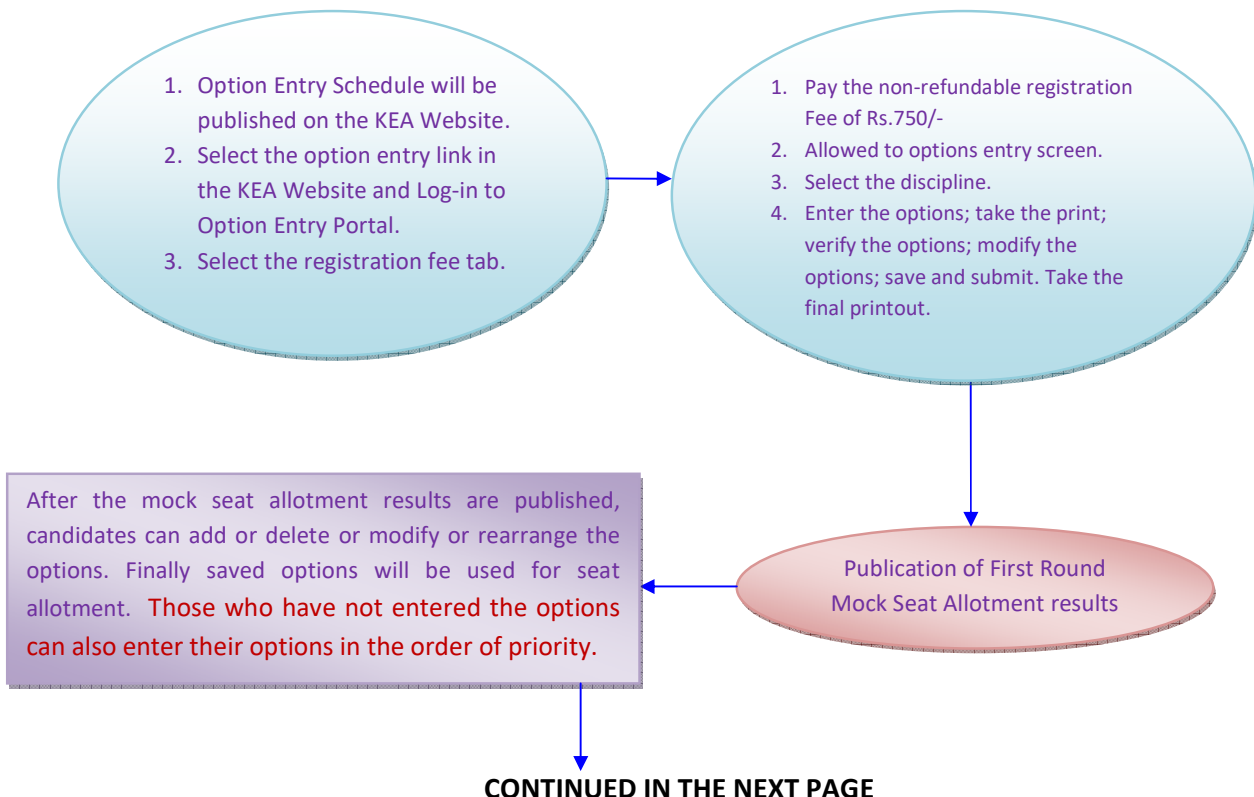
1. Option Entry Schedule will be published on the KEA Website.
2. Select the option entry link in the KEA Website and Log-in to Option Entry Portal.
3. Select the registration fee tab.

1. Pay the non-refundable registration Fee of Rs.750/-
2. Allowed to options entry screen.
3. Select the discipline.
4. Enter the options; take the print; verify the options; modify the options; save and submit. Take the final printout.

Publication of First Round Mock Seat Allotment results

After the mock seat allotment results are published, candidates can add or delete or modify or rearrange the options. Finally saved options will be used for seat allotment. Those who have not entered the options can also enter their options in the order of priority.

CONTINUED IN THE NEXT PAGE